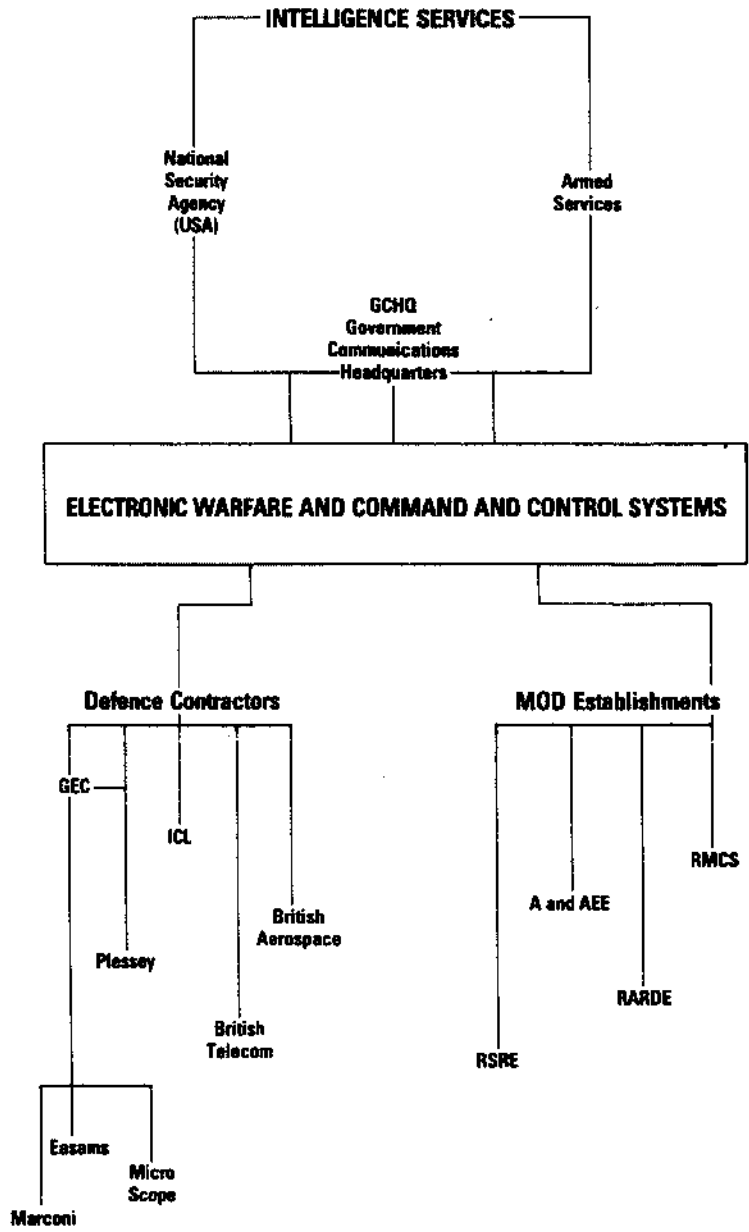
INTELLIGENCE SERVICES

National Security Agency (USA)

Armed Services

GCHQ Government Communications Headquarters

ELECTRONIC WARFARE AND COMMAND AND CONTROL SYSTEMS

Defence Contractors

GEC

ICL

British Aerospace

Plessey

British Telecom

Easams

Micro Scope

Marconi

MOD Establishments

RMCS

A and AEE

RARDE

RSRE